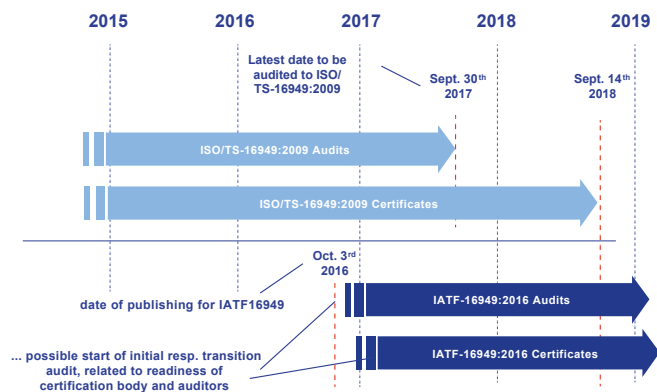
2015
2016
2017
2018
2019

Latest date to be audited to ISO/ TS-16949:2009

Sept. 30$^{th}$ 2017

Sept. 14$^{th}$ 2018

ISO/TS-16949:2009 Audits

ISO/TS-16949:2009 Certificates

Oct. 3$^{rd}$ 2016

date of publishing for IATF16949

IATF-16949:2016 Audits

... possible start of initial resp. transition audit, related to readiness of certification body and auditors

IATF-16949:2016 Certificates